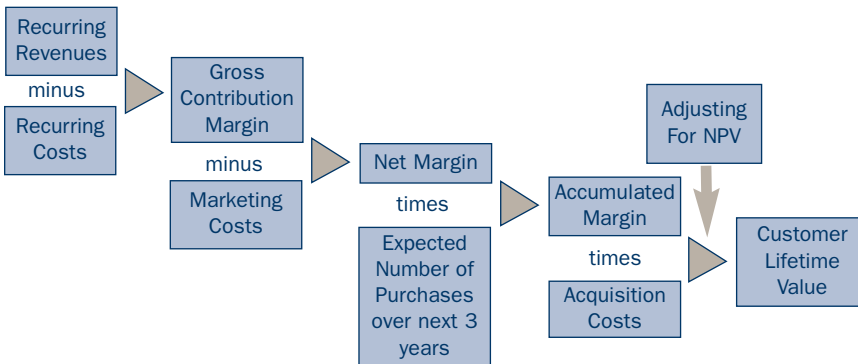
Recurring Revenues

minus

Recurring Costs

Gross Contribution Margin

minus

Marketing Costs

Net Margin

times

Expected Number of Purchases over next 3 years

Accumulated Margin

times

Acquisition Costs

Adjusting For NPV

Customer Lifetime Value